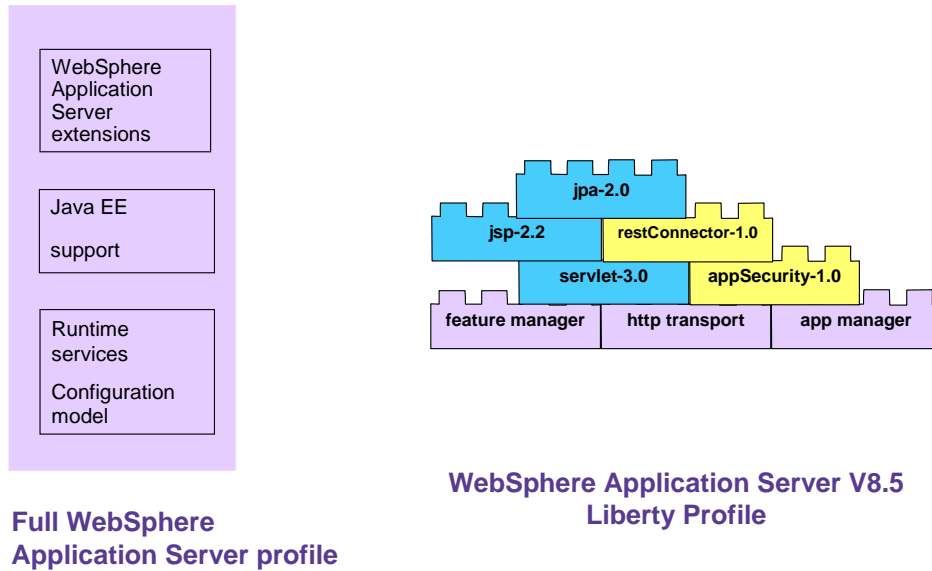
WebSphere Application Server extensions

Java EE

support

Runtime services

Configuration model

Full WebSphere Application Server profile

jpa-2.0

jsp-2.2

restConnector-1.0

servlet-3.0

appSecurity-1.0

feature manager

http transport

app manager

WebSphere Application Server V8.5 Liberty Profile